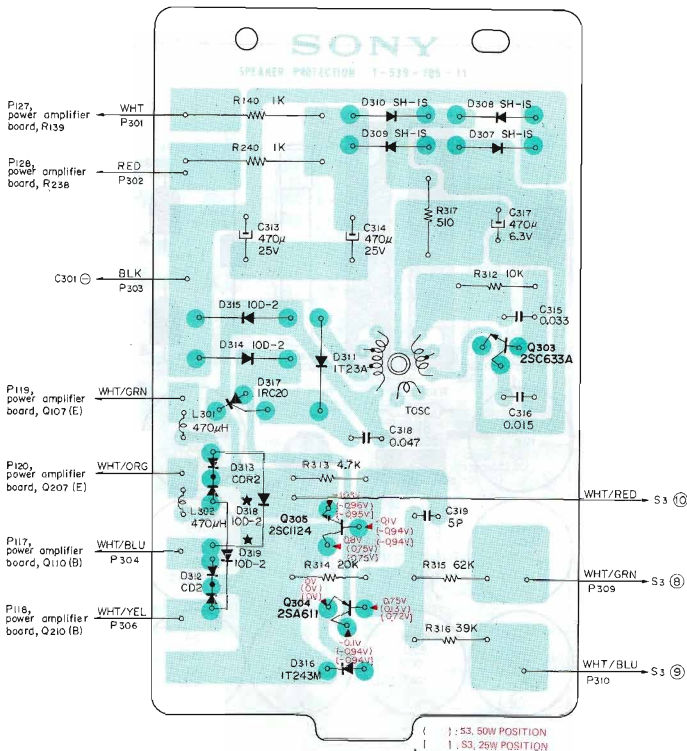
SONY
SPEAKER PROTECTION 1-539-785-11

P127, power amplifier board, R139
WHT
P301
R140 1K
D310 SH-1S
D308 SH-1S
D309 SH-1S
D307 SH-1S

P128, power amplifier board, R238
RED
P302
R240 1K

C313 470µ 25V
C314 470µ 25V
R317 510
C317 470µ 6.3V

C301 ⊖
BLK
P303
R312 10K
C315 0.033

D315 10D-2
D314 10D-2
D311 IT23A
Q303 2SC633A
TOSC
C316 0.015

P119, power amplifier board, Q107 (E)
WHT/GRN
D317 IRC20
L301 470µH
C318 0.047

P120, power amplifier board, Q207 (E)
WHT/ORG
D313 CDR2
R313 4.7K
D318 10D-2
L302 470µH
Q305 2SC1124
-1.03V
(-0.96V)
(-0.95V)
0.1V
(-0.94V)
(-0.94V)
0.8V
(0.75V)
(0.75V)
C319 5P
WHT/RED
S3 ⑩

P117, power amplifier board, Q110 (B)
WHT/BLU
P304
D319 10D-2
R314 20K
R315 62K
WHT/GRN
S3 ⑧
P309

D312 CD2
0V
(0V)
(0V)
Q304 2SA611
0.75V
(0.13V)
(0.72V)

P118, power amplifier board, Q210 (B)
WHT/YEL
P306
R316 39K
-0.1V
(-0.94V)
(-0.94V)

D316 IT243M
WHT/BLU
S3 ⑨
P310

( ) : S3, 50W POSITION
[ ] : S3, 25W POSITION